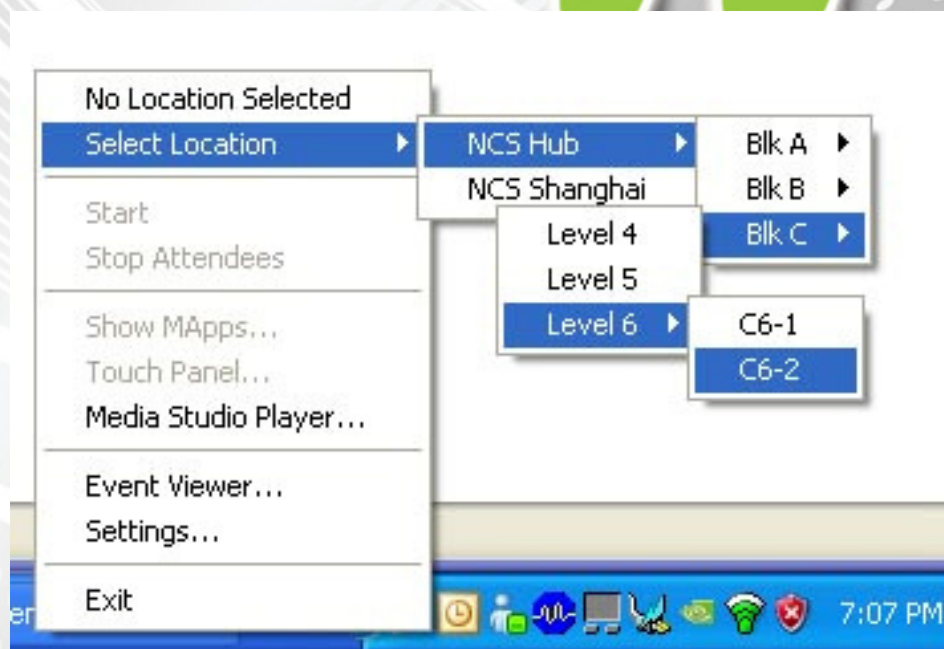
No Location Selected
Select Location
Start
Stop Attendees
Show MApps...
Touch Panel...
Media Studio Player...
Event Viewer...
Settings...
Exit

NCS Hub
NCS Shanghai

Blk A
Blk B
Blk C

Level 4
Level 5
Level 6

C6-1
C6-2

er

7:07 PM